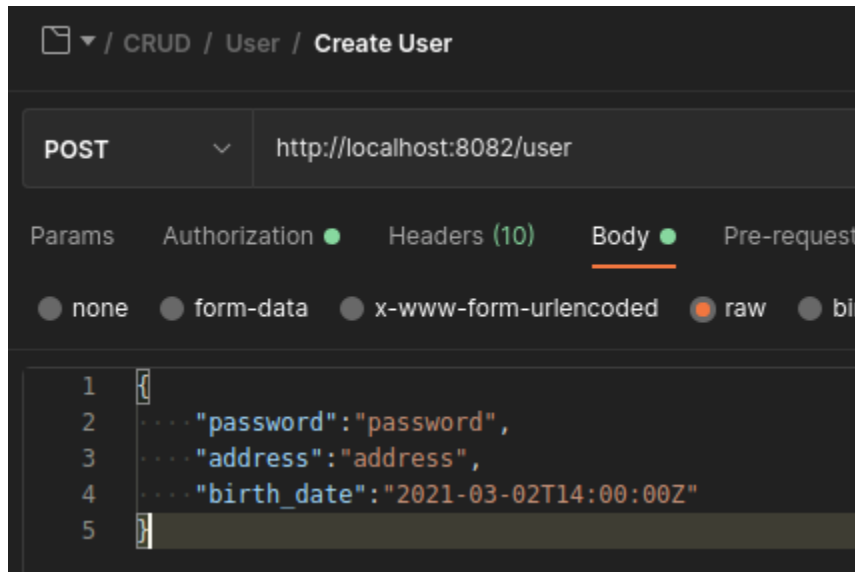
/ CRUD / User / Create User

POST

http://localhost:8082/user

Params Authorization Headers (10) Body Pre-request

none form-data x-www-form-urlencoded raw bi

1 {
2 "password":"password",
3 "address":"address",
4 "birth_date":"2021-03-02T14:00:00Z"
5 }